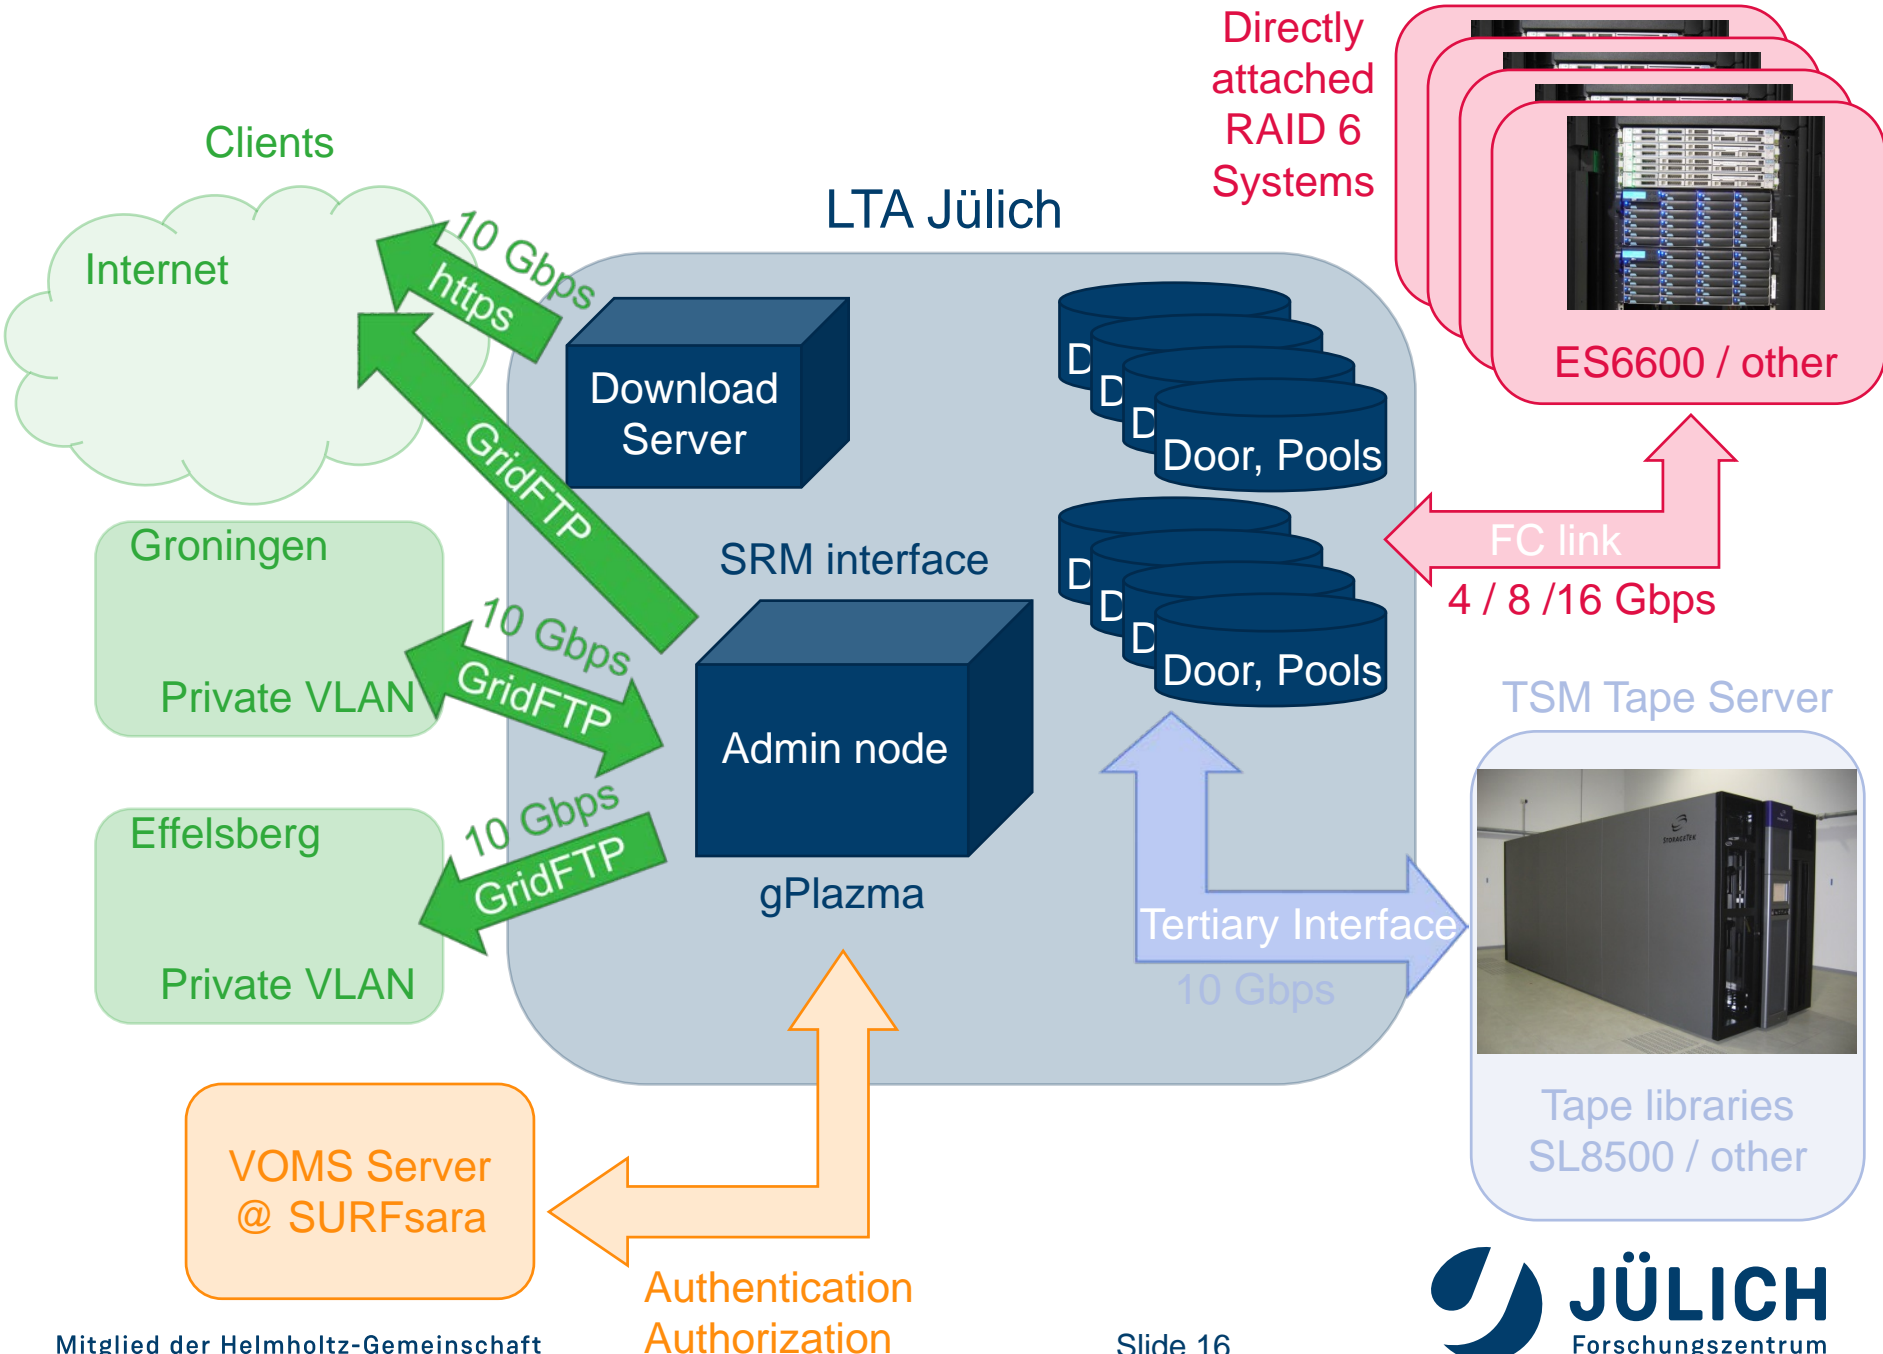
Directly attached RAID 6 Systems

Clients

Internet

LTA Jülich

10 Gbps
https

GridFTP

Download Server

D
D
D
Door, Pools

ES6600 / other

Groningen

Private VLAN

10 Gbps
GridFTP

SRM interface

D
D
D
Door, Pools

FC link
4 / 8 /16 Gbps

TSM Tape Server

Admin node

Effelsberg

Private VLAN

10 Gbps
GridFTP

gPlazma

Tertiary Interface
10 Gbps

Tape libraries SL8500 / other

VOMS Server @ SURFsara

Authentication
Authorization

Mitglied der Helmholtz-Gemeinschaft

Slide 16

JÜLICH
Forschungszentrum